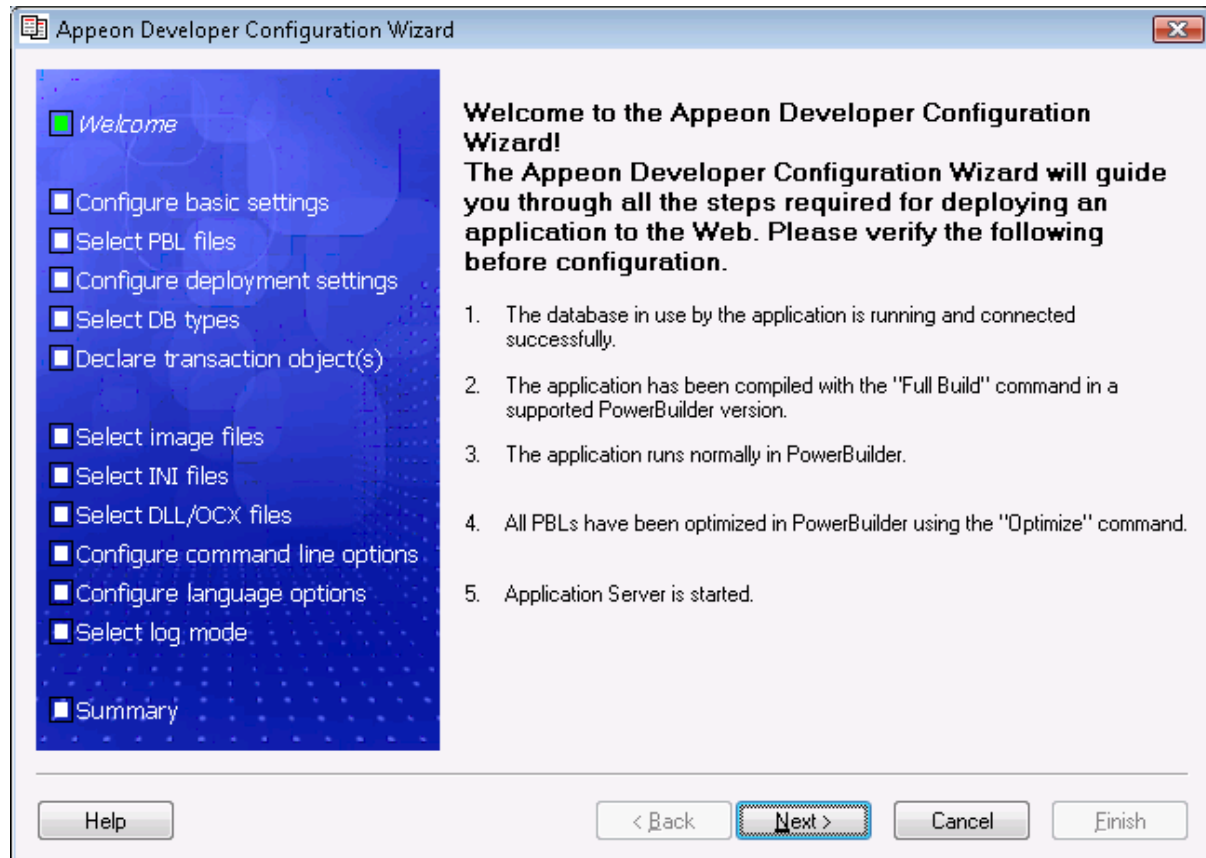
Appeon Developer Configuration Wizard

Welcome

Configure basic settings
Select PBL files
Configure deployment settings
Select DB types
Declare transaction object(s)

Select image files
Select INI files
Select DLL/OCX files
Configure command line options
Configure language options
Select log mode

Summary

Welcome to the Appeon Developer Configuration Wizard!
The Appeon Developer Configuration Wizard will guide you through all the steps required for deploying an application to the Web. Please verify the following before configuration.

1. The database in use by the application is running and connected successfully.

2. The application has been compiled with the "Full Build" command in a supported PowerBuilder version.

3. The application runs normally in PowerBuilder.

4. All PBLs have been optimized in PowerBuilder using the "Optimize" command.

5. Application Server is started.

Help

< Back

Next >

Cancel

Finish